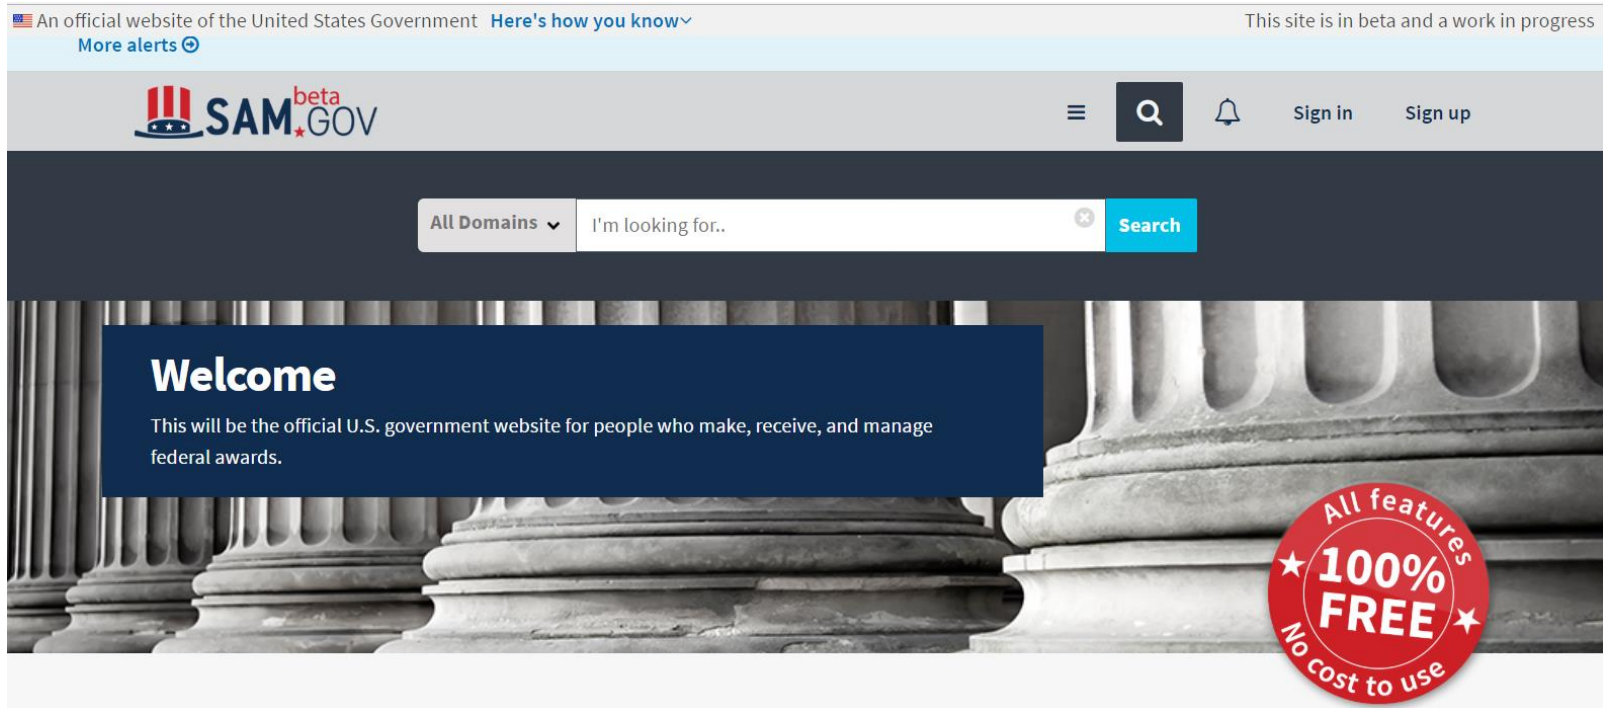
An official website of the United States Government Here's how you know

This site is in beta and a work in progress

More alerts

SAM.GOV beta

Sign in Sign up

All Domains

I'm looking for..

Search

Welcome

This will be the official U.S. government website for people who make, receive, and manage federal awards.

All features 100% FREE No cost to use